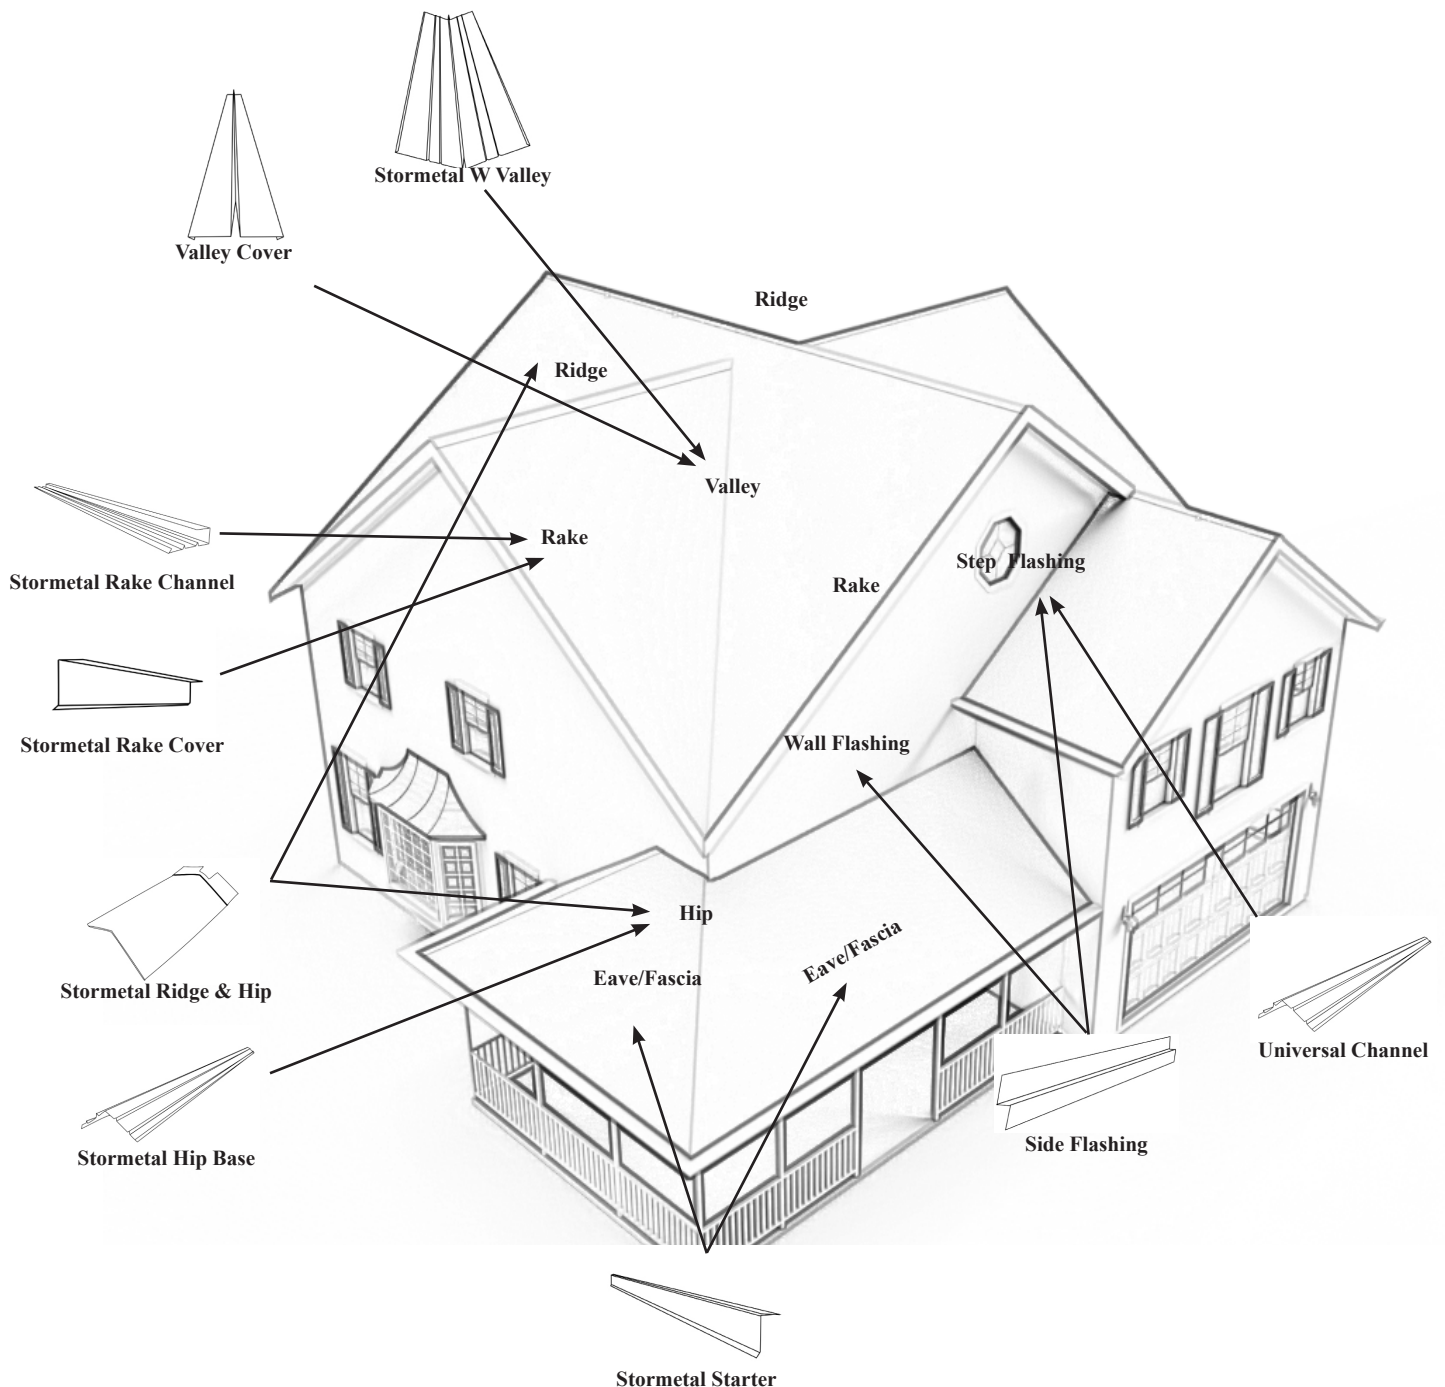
Stormetal W Valley

Valley Cover

Ridge

Ridge

Valley

Stormetal Rake Channel

Rake

Rake

Step Flashing

Stormetal Rake Cover

Wall Flashing

Stormetal Ridge & Hip

Hip

Eave/Fascia

Eave/Fascia

Universal Channel

Stormetal Hip Base

Side Flashing

Stormetal Starter